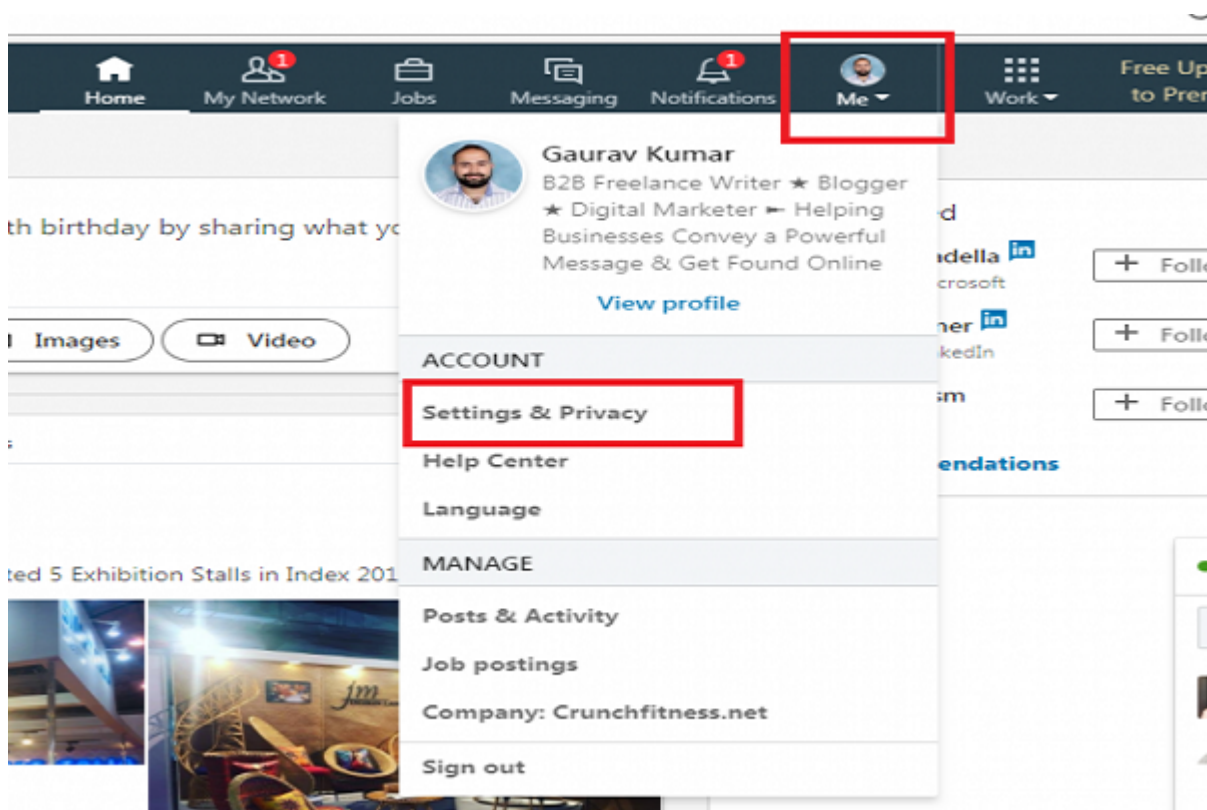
Home
1
My Network
Jobs
Messaging
1
Notifications
Me
Work
Free Up
to Pre

th birthday by sharing what yo

Images
Video

ted 5 Exhibition Stalls in Index 201

Gaurav Kumar
B2B Freelance Writer ★ Blogger ★ Digital Marketer ➸ Helping Businesses Convey a Powerful Message & Get Found Online
View profile

ACCOUNT
Settings & Privacy
Help Center
Language

MANAGE
Posts & Activity
Job postings
Company: Crunchfitness.net

Sign out

d
adella in
crosoft
+ Follo
ner in
kedIn
+ Follo
sm
+ Follo
endations